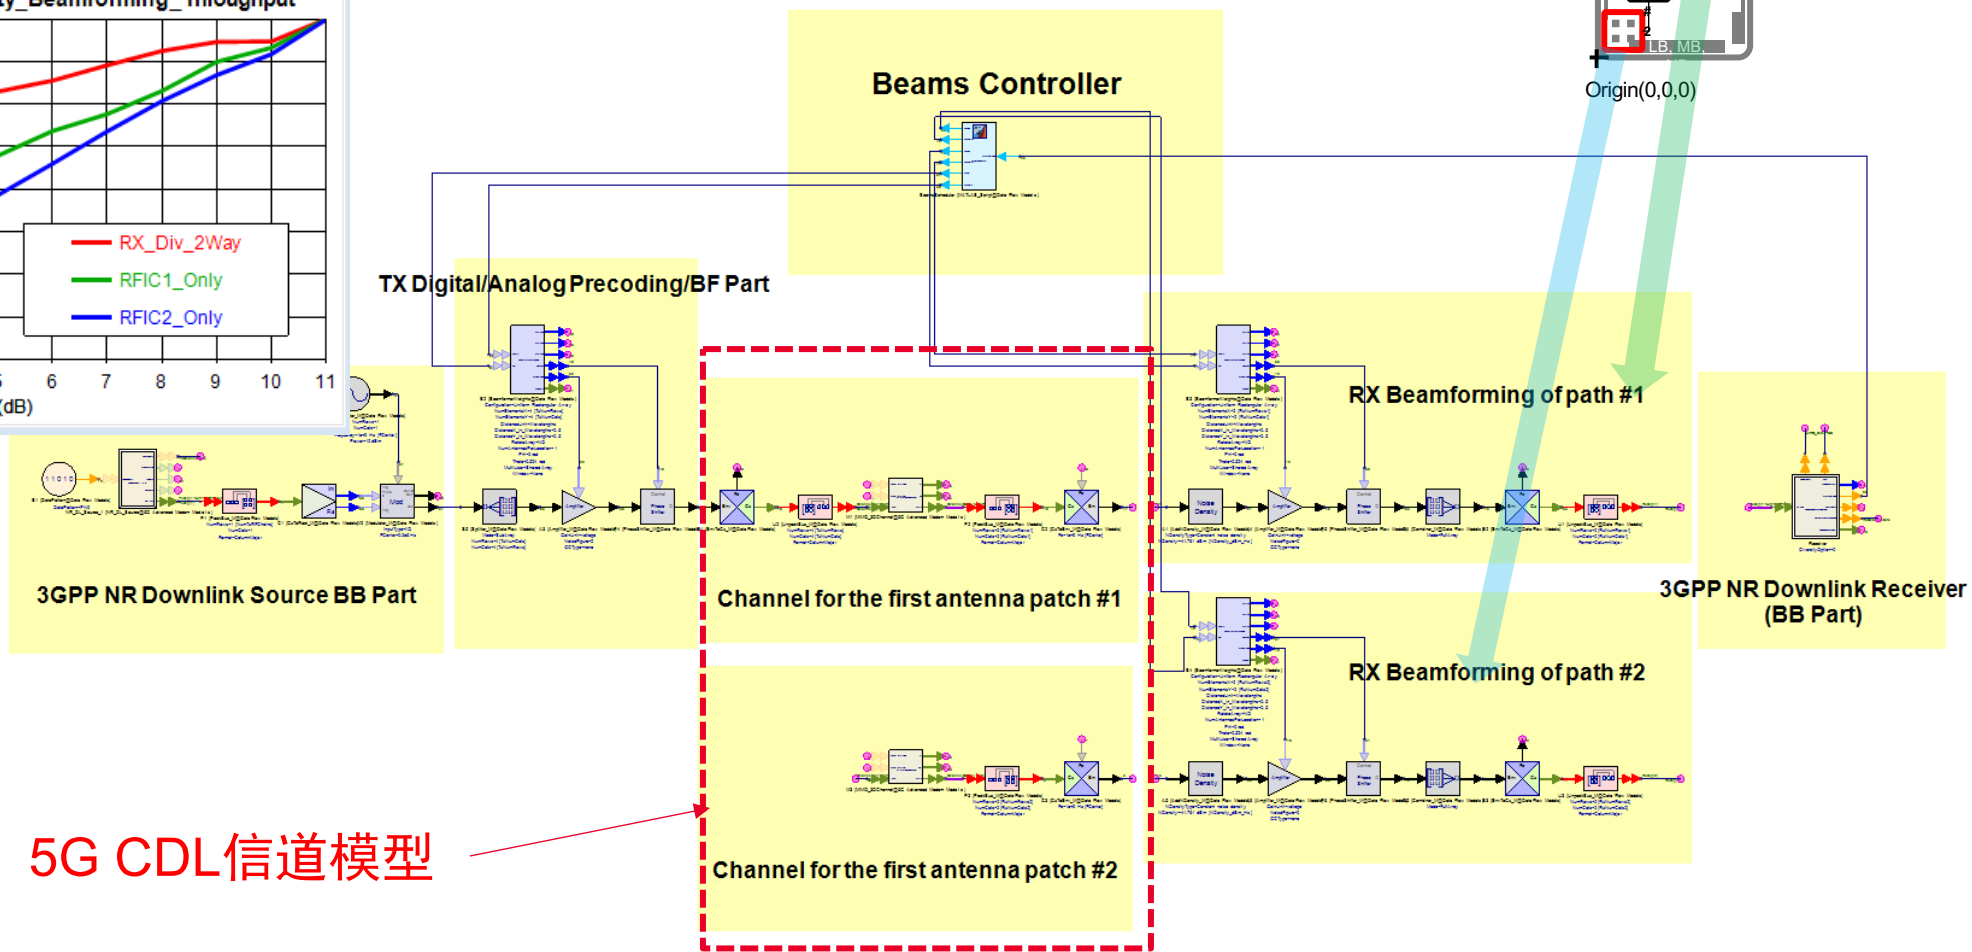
y_Beamforming_Throughput

RX_Div_2Way
RFIC1_Only
RFIC2_Only

5 6 7 8 9 10 11
(dB)

LB, MB,
Origin(0,0,0)

Beams Controller

TX Digital/Analog Precoding/BF Part

RX Beamforming of path #1

3GPP NR Downlink Source BB Part

Channel for the first antenna patch #1

3GPP NR Downlink Receiver (BB Part)

RX Beamforming of path #2

5G CDL信道模型

Channel for the first antenna patch #2